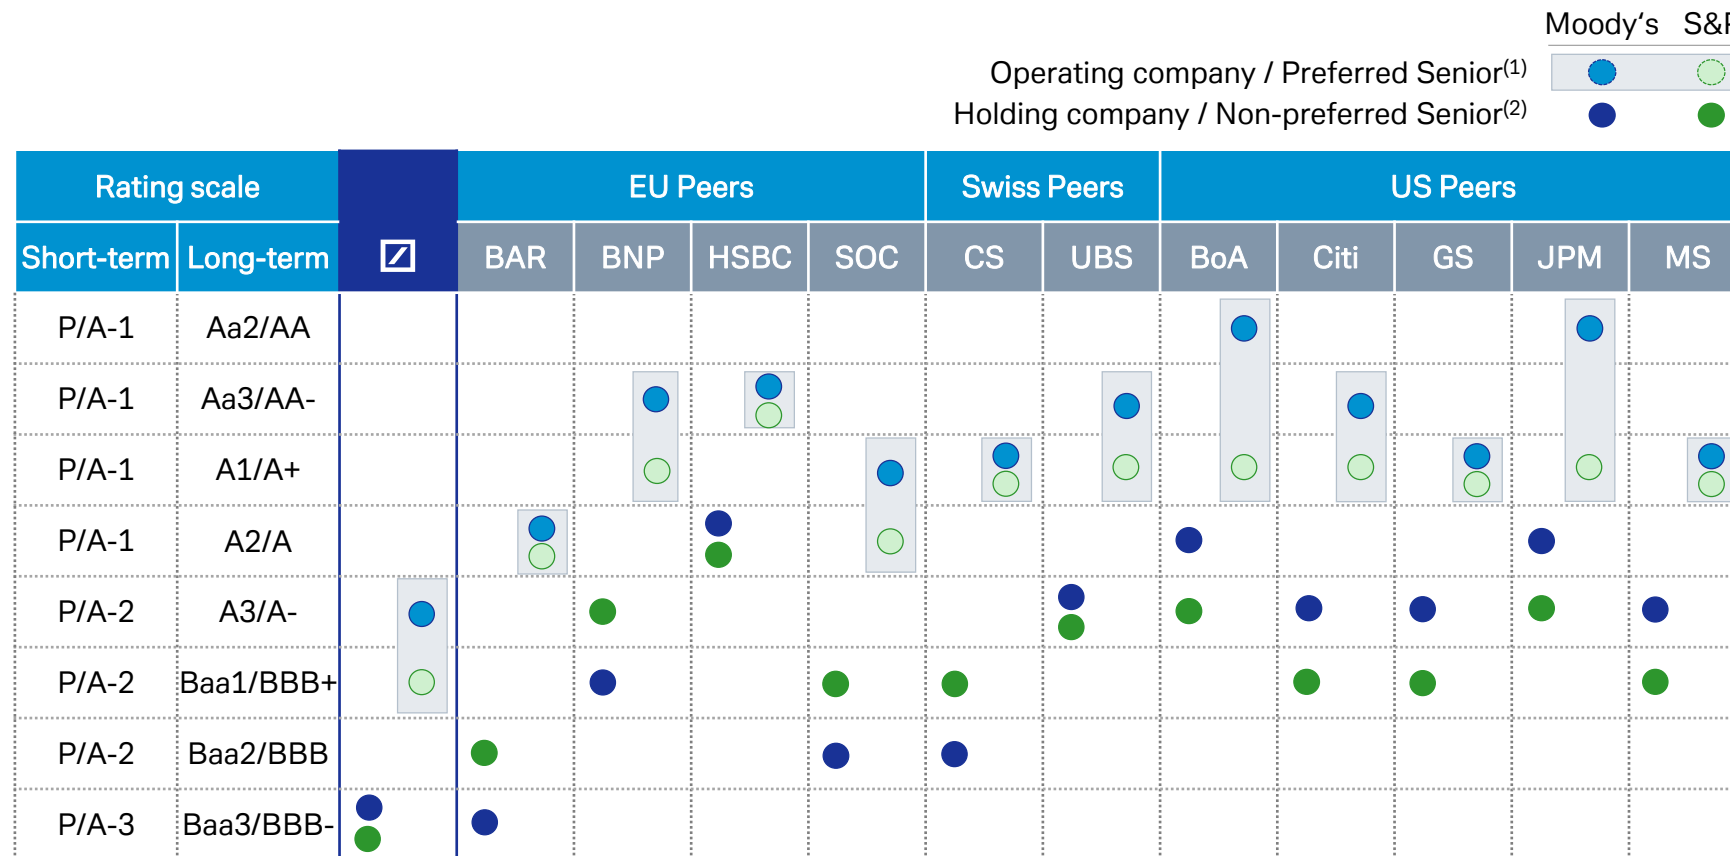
Moody's S&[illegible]

Operating company / Preferred Senior$^{(1)}$

Holding company / Non-preferred Senior$^{(2)}$

| Rating scale | | | EU Peers | | | | Swiss Peers | | US Peers | | | | |
|---|---|---|---|---|---|---|---|---|---|---|---|---|---|
| Short-term | Long-term | | BAR | BNP | HSBC | SOC | CS | UBS | BoA | Citi | GS | JPM | MS |
| P/A-1 | Aa2/AA | | | | | | | | | | | | |
| P/A-1 | Aa3/AA- | | | | | | | | | | | | |
| P/A-1 | A1/A+ | | | | | | | | | | | | |
| P/A-1 | A2/A | | | | | | | | | | | | |
| P/A-2 | A3/A- | | | | | | | | | | | | |
| P/A-2 | Baa1/BBB+ | | | | | | | | | | | | |
| P/A-2 | Baa2/BBB | | | | | | | | | | | | |
| P/A-3 | Baa3/BBB- | | | | | | | | | | | | |